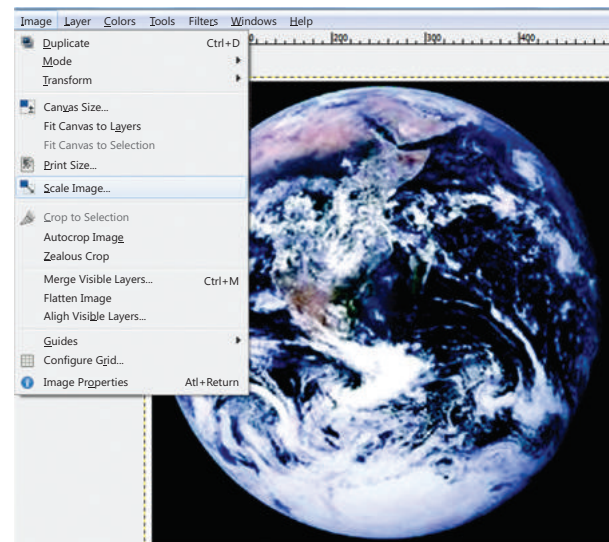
Image Layer Colors Tools Filters Windows Help

200 300 400

Duplicate Ctrl+D
Mode
Transform
Canvas Size...
Fit Canvas to Layers
Fit Canvas to Selection
Print Size...
Scale Image...
Crop to Selection
Autocrop Image
Zealous Crop
Merge Visible Layers... Ctrl+M
Flatten Image
Aligh Visible Layers...
Guides
Configure Grid...
Image Properties Atl+Return